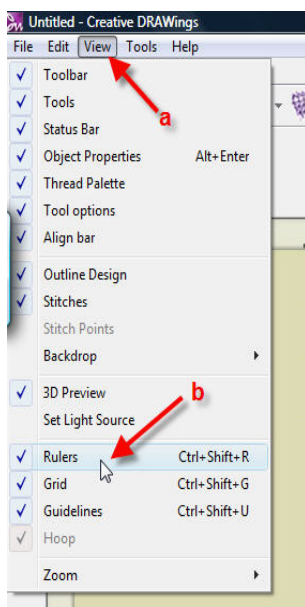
Untitled - Creative DRAWings

File Edit View Tools Help

a

✓ Toolbar
✓ Tools
✓ Status Bar
✓ Object Properties Alt+Enter
✓ Thread Palette
✓ Tool options
✓ Align bar
✓ Outline Design
✓ Stitches
Stitch Points
Backdrop
✓ 3D Preview
Set Light Source

b

✓ Rulers Ctrl+Shift+R
✓ Grid Ctrl+Shift+G
✓ Guidelines Ctrl+Shift+U
✓ Hoop
Zoom